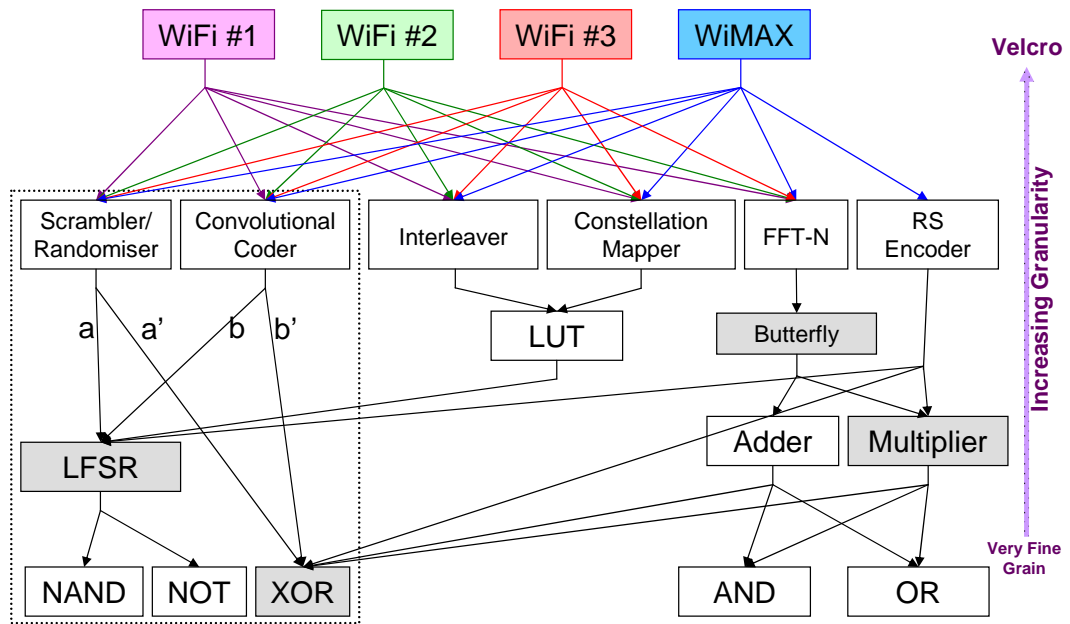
WiFi #1
WiFi #2
WiFi #3
WiMAX

Velcro

Increasing Granularity

Very Fine Grain

Scrambler/ Randomiser
Convolutional Coder
Interleaver
Constellation Mapper
FFT-N
RS Encoder

a
a'
b
b'

LUT
Butterfly

LFSR
Adder
Multiplier

NAND
NOT
XOR
AND
OR